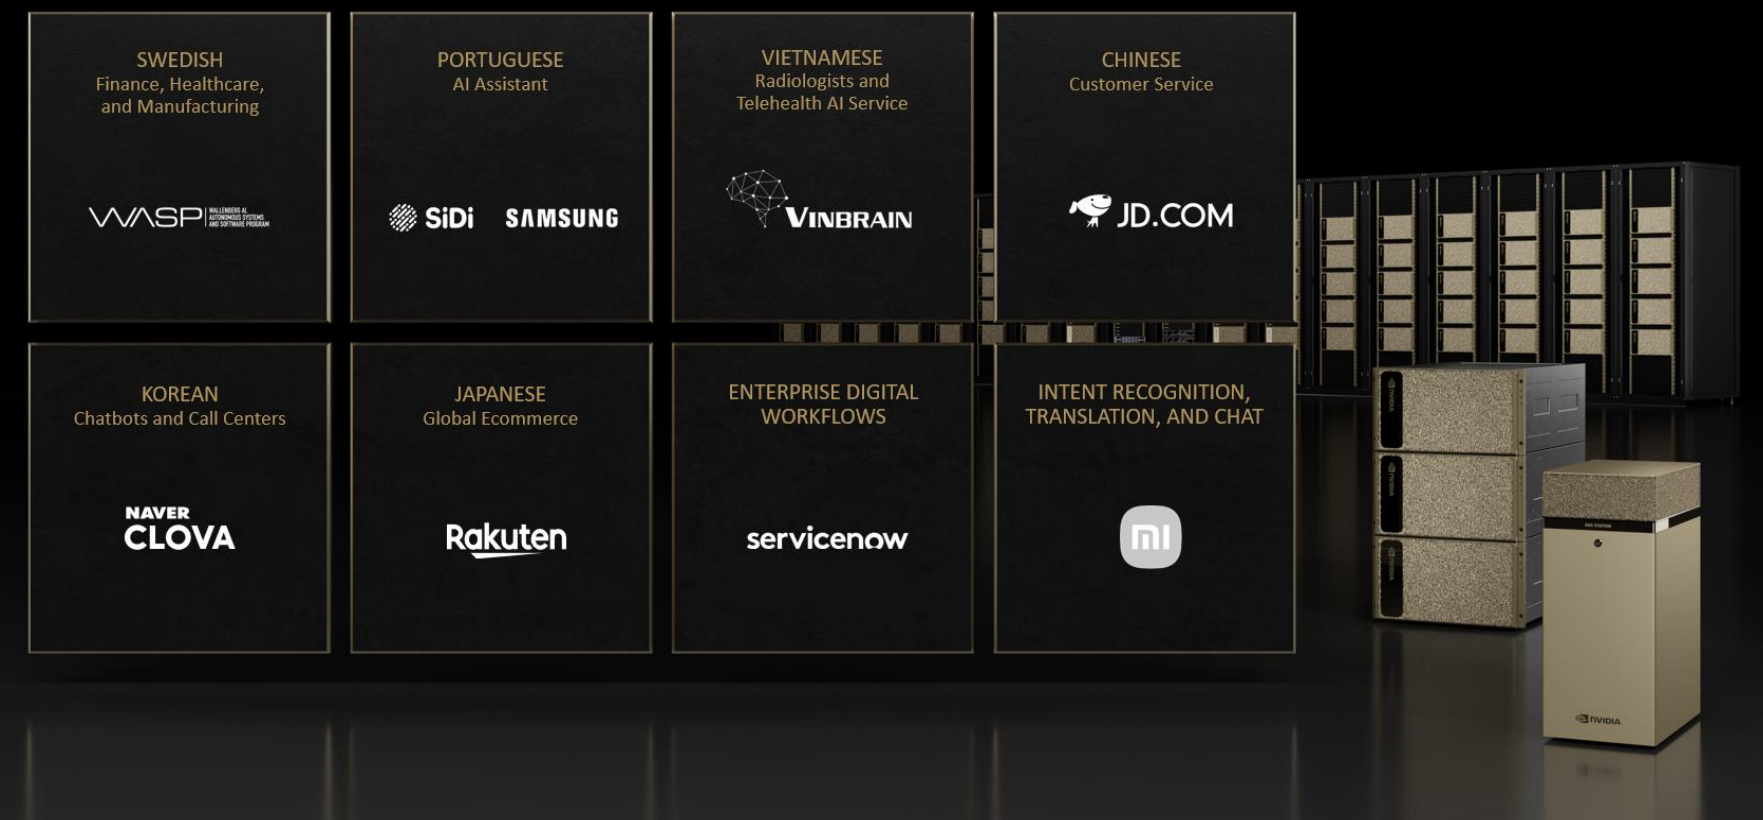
SWEDISH
Finance, Healthcare, and Manufacturing

WASP WALLENBERG AI AUTONOMOUS SYSTEMS AND SOFTWARE PROGRAM

PORTUGUESE
AI Assistant

SiDi SAMSUNG

VIETNAMESE
Radiologists and Telehealth AI Service

VINBRAIN

CHINESE
Customer Service

JD.COM

KOREAN
Chatbots and Call Centers

NAVER CLOVA

JAPANESE
Global Ecommerce

Rakuten

ENTERPRISE DIGITAL WORKFLOWS

servicenow

INTENT RECOGNITION, TRANSLATION, AND CHAT

mi

NVIDIA